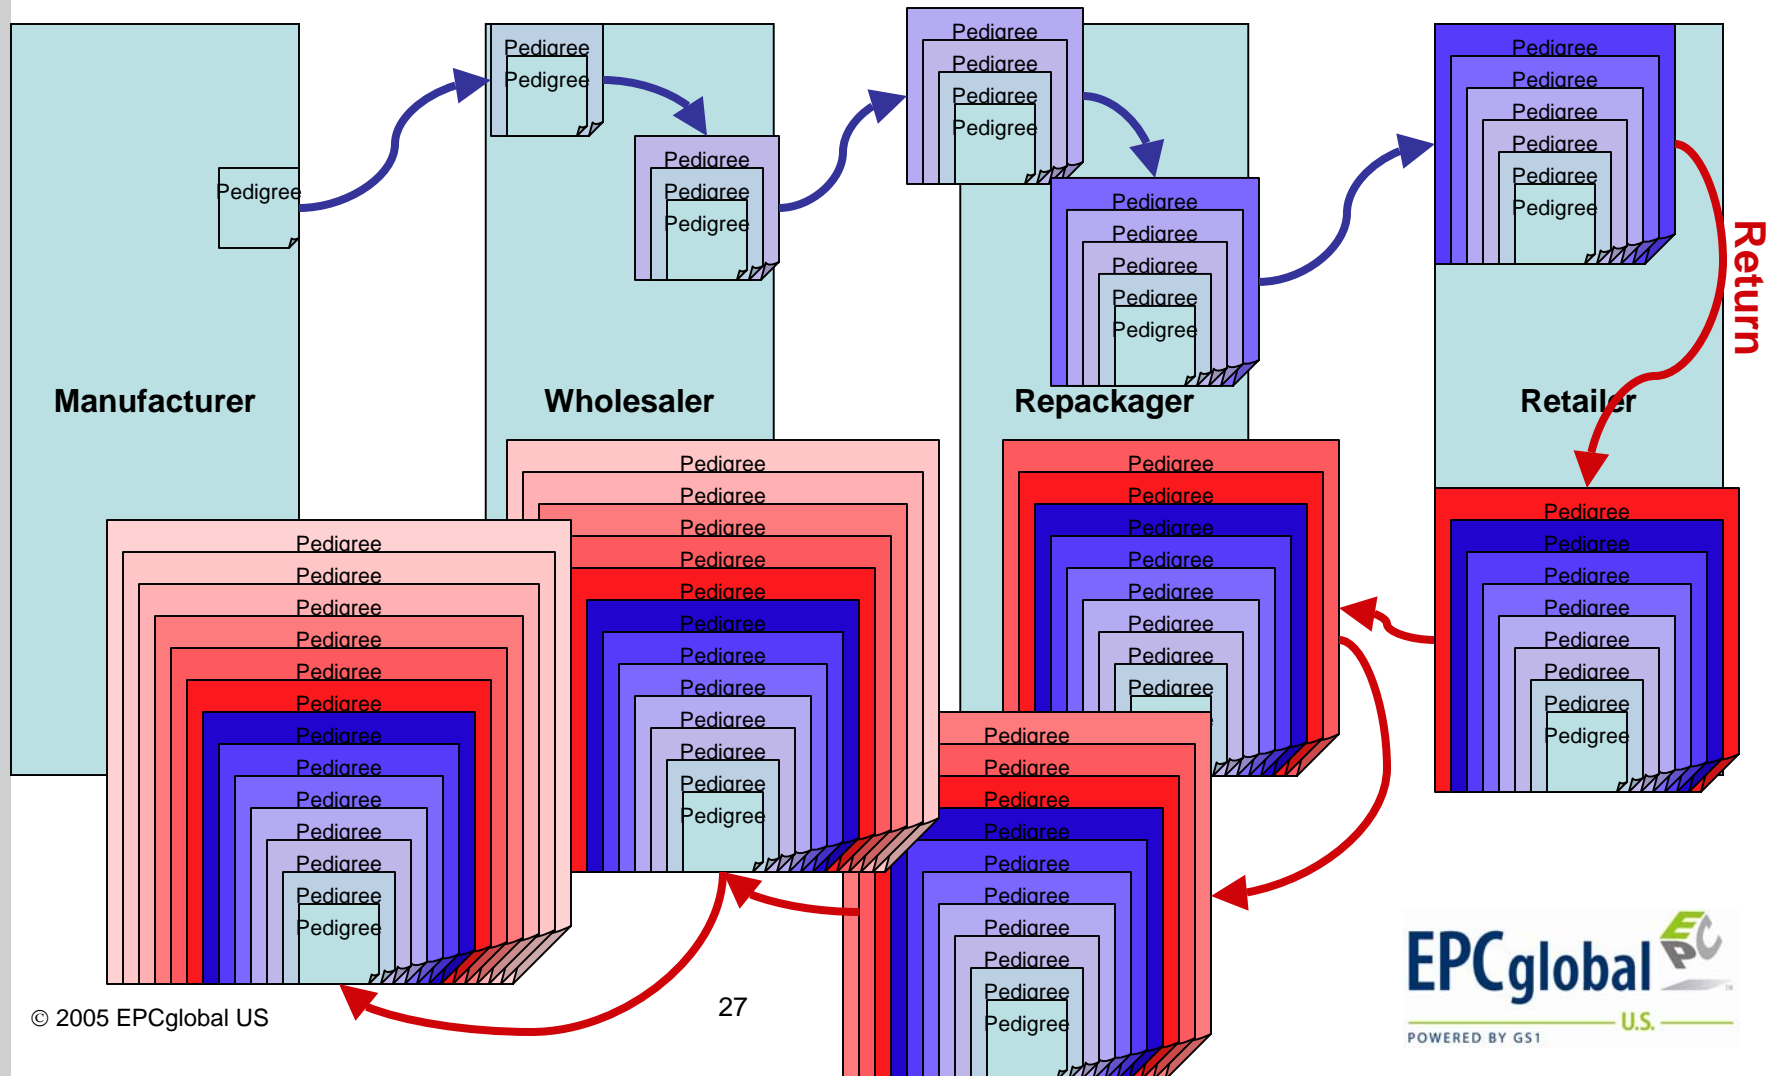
Manufacturer

Pedigree

Wholesaler

Pedigree
Pedigree

Pedigree
Pedigree
Pedigree

Pedigree
Pedigree
Pedigree
Pedigree

Repackager

Pedigree
Pedigree
Pedigree
Pedigree
Pedigree

Retailer

Pedigree
Pedigree
Pedigree
Pedigree
Pedigree
Pedigree

Return

Pedigree
Pedigree
Pedigree
Pedigree
Pedigree
Pedigree
Pedigree
Pedigree

Pedigree
Pedigree
Pedigree
Pedigree
Pedigree
Pedigree
Pedigree
Pedigree
Pedigree

Pedigree
Pedigree
Pedigree
Pedigree
Pedigree
Pedigree
Pedigree
Pedigree
Pedigree
Pedigree
Pedigree
Pedigree

Pedigree
Pedigree
Pedigree
Pedigree
Pedigree
Pedigree
Pedigree
Pedigree
Pedigree
Pedigree

Pedigree
Pedigree
Pedigree
Pedigree
Pedigree
Pedigree
Pedigree
Pedigree
Pedigree
Pedigree
Pedigree
Pedigree
Pedigree

© 2005 EPCglobal US

27

EPCglobal U.S. POWERED BY GS1